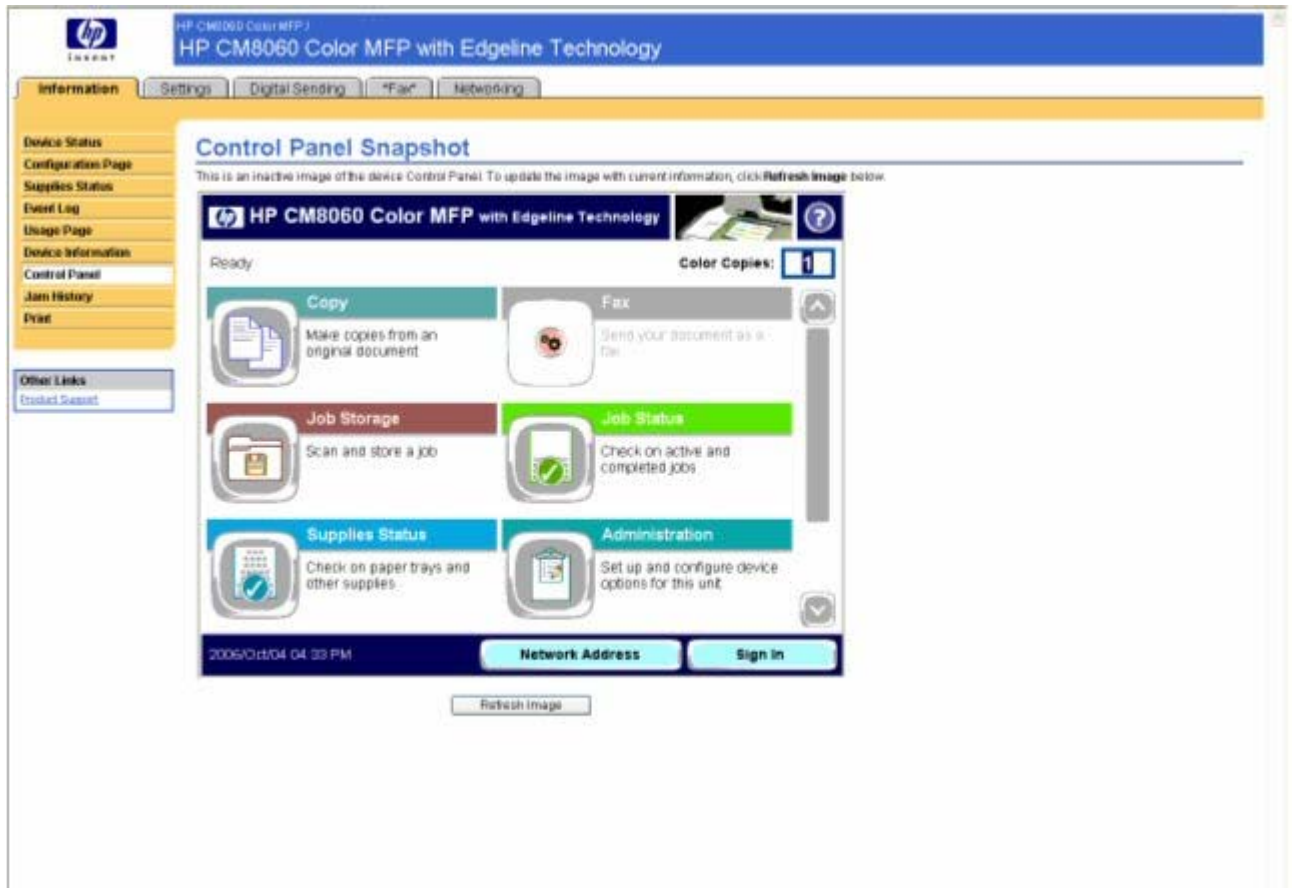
hp
invent

HP CM8060 Color MFP /
HP CM8060 Color MFP with Edgeline Technology

Information | Settings | Digital Sending | *Fax* | Networking

Device Status
Configuration Page
Supplies Status
Event Log
Usage Page
Device Information
Control Panel
Jam History
Print

Other Links
Product Support

Control Panel Snapshot

This is an inactive image of the device Control Panel. To update the image with current information, click **Refresh Image** below.

hp HP CM8060 Color MFP with Edgeline Technology

?

Ready

Color Copies: 1

Copy
Make copies from an original document

Fax
Send your document as a fax

Job Storage
Scan and store a job

Job Status
Check on active and completed jobs

Supplies Status
Check on paper trays and other supplies

Administration
Set up and configure device options for this unit

2006/Oct/04 04:33 PM

Network Address

Sign In

Refresh Image